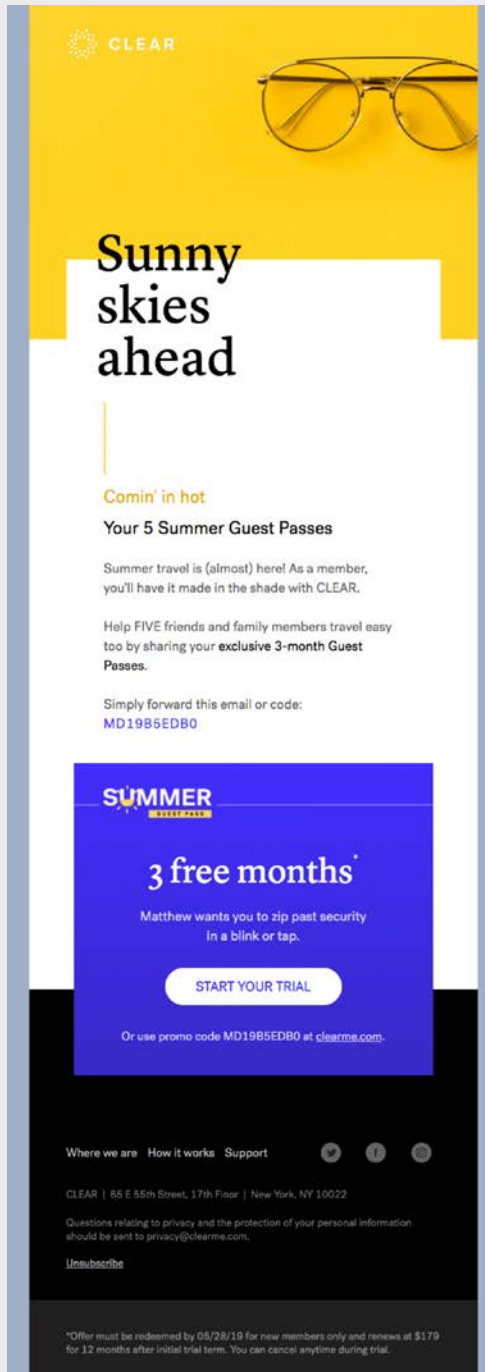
CLEAR

Sunny skies ahead

Comin' in hot

Your 5 Summer Guest Passes

Summer travel is (almost) here! As a member, you'll have it made in the shade with CLEAR.

Help FIVE friends and family members travel easy too by sharing your exclusive 3-month Guest Passes.

Simply forward this email or code: MD19B5EDB0

SUMMER
GUEST PASS

3 free months*

Matthew wants you to zip past security in a blink or tap.

START YOUR TRIAL

Or use promo code MD19B5EDB0 at clearme.com.

Where we are How it works Support

CLEAR | 65 E 55th Street, 17th Floor | New York, NY 10022

Questions relating to privacy and the protection of your personal information should be sent to privacy@clearme.com.

Unsubscribe

*Offer must be redeemed by 05/28/19 for new members only and renews at $179 for 12 months after initial trial term. You can cancel anytime during trial.